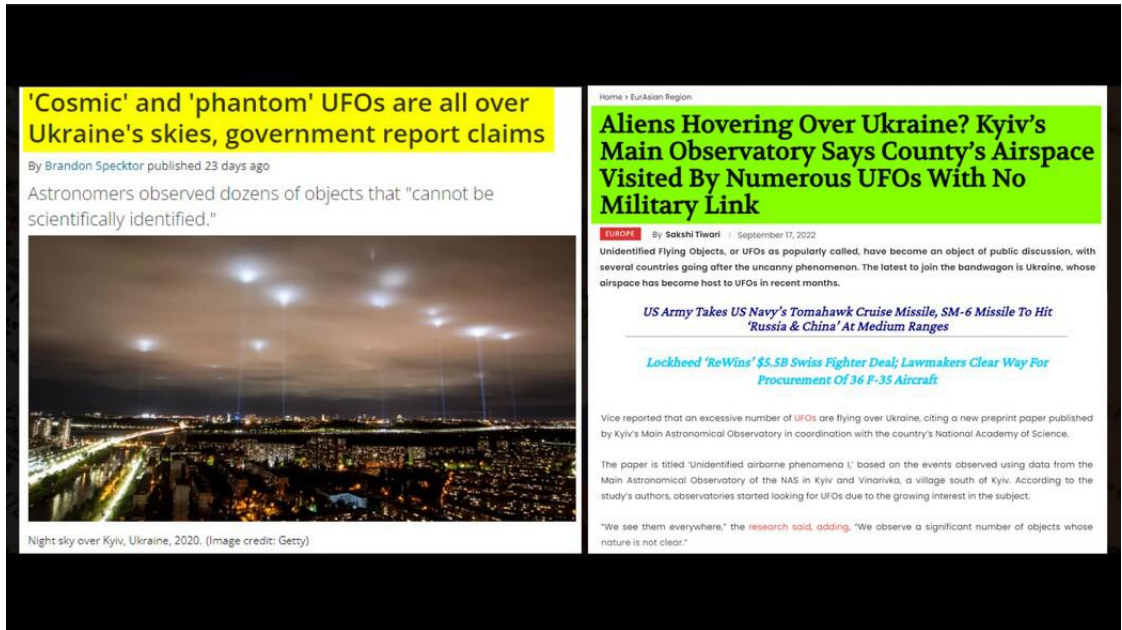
'Cosmic' and 'phantom' UFOs are all over Ukraine's skies, government report claims

By Brandon Specktor published 23 days ago

Astronomers observed dozens of objects that "cannot be scientifically identified."

Night sky over Kyiv, Ukraine, 2020. (Image credit: Getty)

Home › EurAsian Region

Aliens Hovering Over Ukraine? Kyiv's Main Observatory Says County's Airspace Visited By Numerous UFOs With No Military Link

EUROPE By Sakshi Tiwari | September 17, 2022

Unidentified Flying Objects, or UFOs as popularly called, have become an object of public discussion, with several countries going after the uncanny phenomenon. The latest to join the bandwagon is Ukraine, whose airspace has become host to UFOs in recent months.

US Army Takes US Navy's Tomahawk Cruise Missile, SM-6 Missile To Hit 'Russia & China' At Medium Ranges

Lockheed 'ReWins' $5.5B Swiss Fighter Deal; Lawmakers Clear Way For Procurement Of 36 F-35 Aircraft

Vice reported that an excessive number of UFOs are flying over Ukraine, citing a new preprint paper published by Kyiv's Main Astronomical Observatory in coordination with the country's National Academy of Science.

The paper is titled 'Unidentified airborne phenomena I,' based on the events observed using data from the Main Astronomical Observatory of the NAS in Kyiv and Vinarivka, a village south of Kyiv. According to the study's authors, observatories started looking for UFOs due to the growing interest in the subject.

"We see them everywhere," the research said, adding, "We observe a significant number of objects whose nature is not clear."